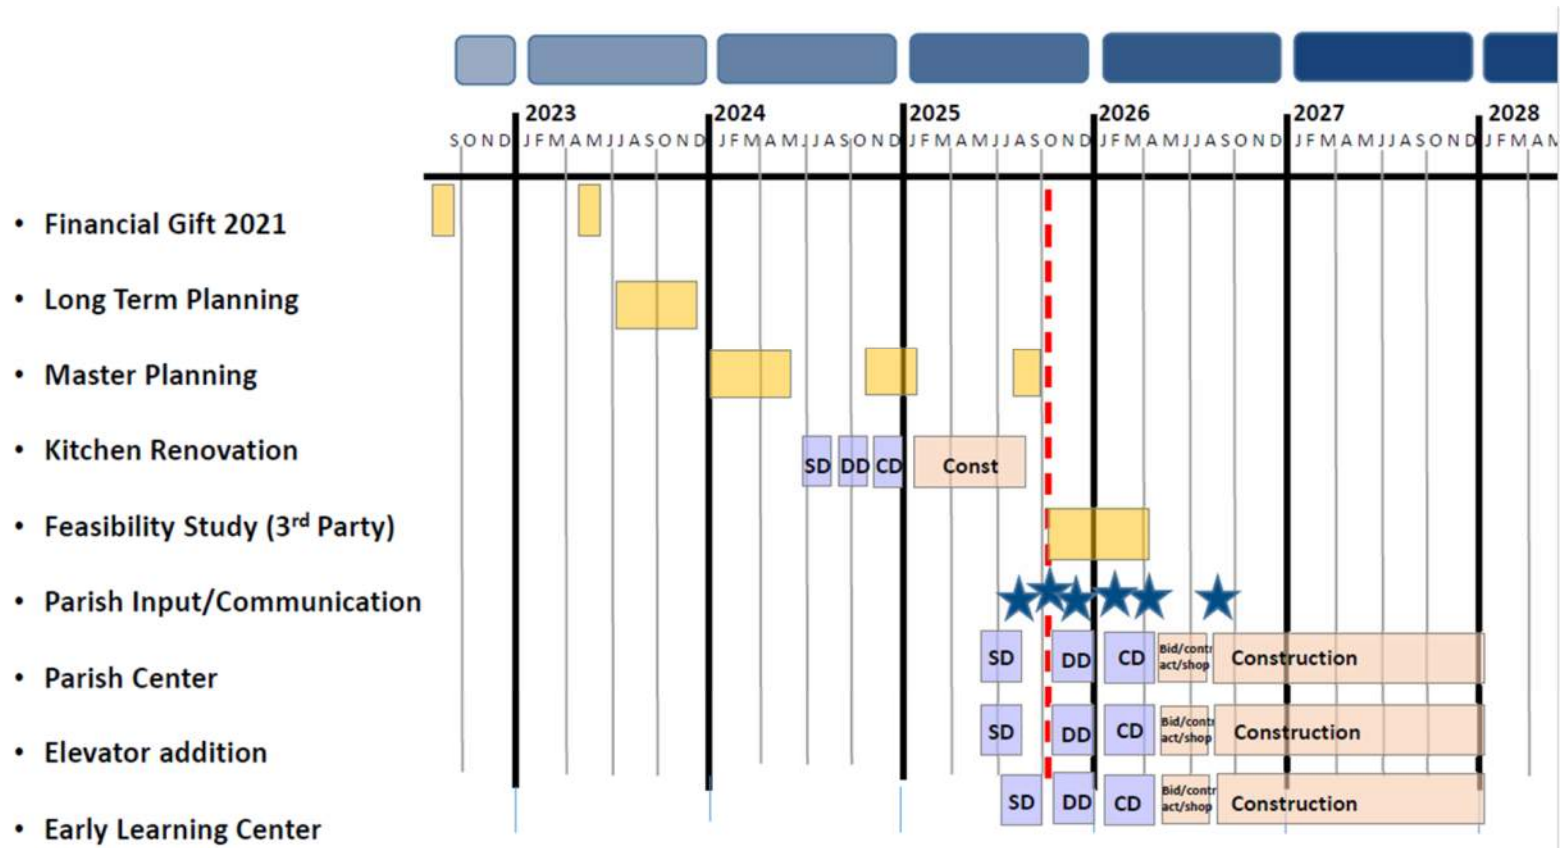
2023 2024 2025 2026 2027 2028

S O N D J F M A M J J A S O N D J F M A M J J A S O N D J F M A M J J A S O N D J F M A M J J A S O N D J F M A M J J A S O N D J F M A M

• Financial Gift 2021
• Long Term Planning
• Master Planning
• Kitchen Renovation
• Feasibility Study (3$^{rd}$ Party)
• Parish Input/Communication
• Parish Center
• Elevator addition
• Early Learning Center

SD DD CD Const

SD DD CD Bid/contract/shop Construction

SD DD CD Bid/contract/shop Construction

SD DD CD Bid/contract/shop Construction